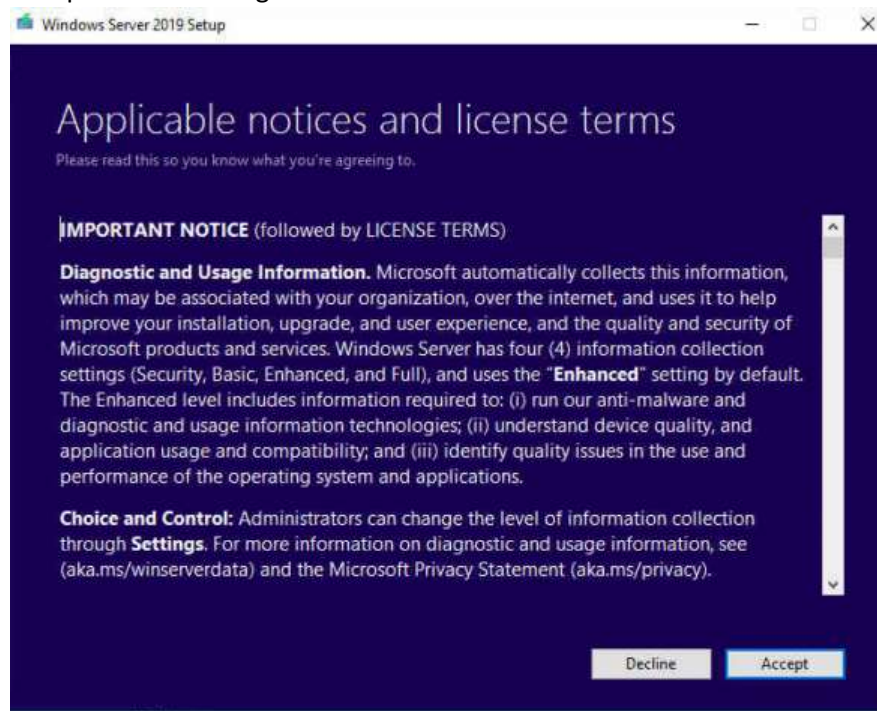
Windows Server 2019 Setup

Applicable notices and license terms

Please read this so you know what you're agreeing to.

IMPORTANT NOTICE (followed by LICENSE TERMS)

Diagnostic and Usage Information. Microsoft automatically collects this information, which may be associated with your organization, over the internet, and uses it to help improve your installation, upgrade, and user experience, and the quality and security of Microsoft products and services. Windows Server has four (4) information collection settings (Security, Basic, Enhanced, and Full), and uses the "Enhanced" setting by default. The Enhanced level includes information required to: (i) run our anti-malware and diagnostic and usage information technologies; (ii) understand device quality, and application usage and compatibility; and (iii) identify quality issues in the use and performance of the operating system and applications.

Choice and Control: Administrators can change the level of information collection through Settings. For more information on diagnostic and usage information, see (aka.ms/winserverdata) and the Microsoft Privacy Statement (aka.ms/privacy).

Decline

Accept